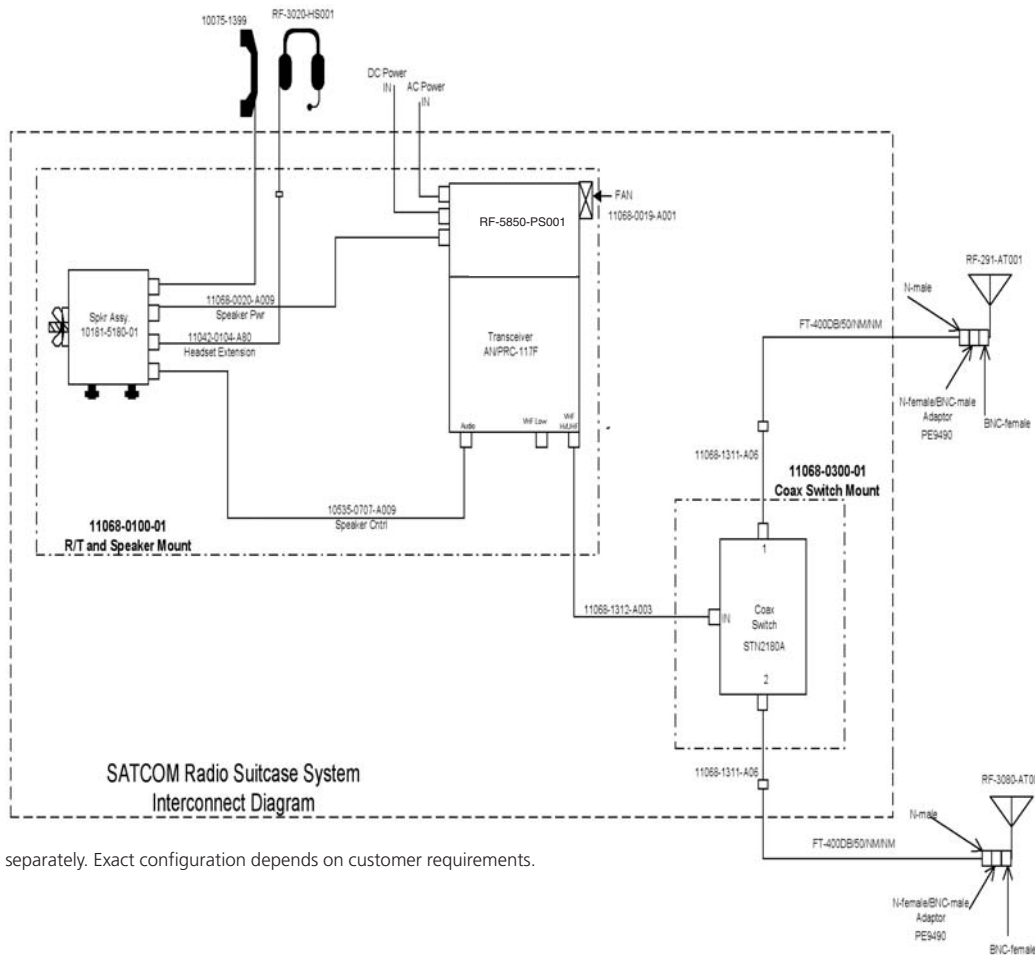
10075-1399

RF-3020-HS001

DC Power IN

AC Power IN

FAN 11068-0019-A001

RF-5850-PS001

Spkr Assy. 10181-5180-01

11068-0020-A009 Speaker Pwr

11042-0104-A80 Headset Extension

Transceiver AN/PRC-117F

Audio

VHF Low

VHF Hi/UHF

10535-0707-A009 Speaker Cntrl

11068-0100-01
R/T and Speaker Mount

RF-291-AT001

N-male

FT-400DB/50/NM/NM

N-female/BNC-male Adaptor PE9490

BNC-female

11068-1311-A06

11068-0300-01
Coax Switch Mount

1

11068-1312-A003

IN

Coax Switch STN2180A

2

SATCOM Radio Suitcase System
Interconnect Diagram

11068-1311-A06

RF-3080-AT0

N-male

FT-400DB/50/NM/NM

N-female/BNC-male Adaptor PE9490

BNC-female

separately. Exact configuration depends on customer requirements.